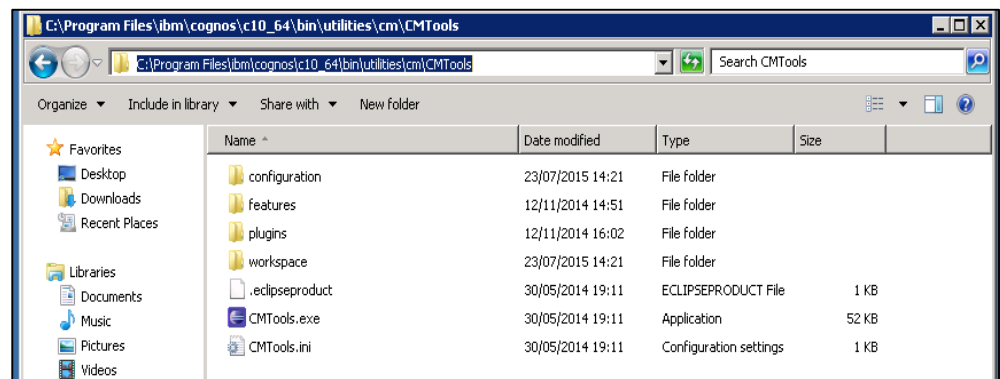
C:\Program Files\ibm\cognos\c10_64\bin\utilities\cm\CMTools

C:\Program Files\ibm\cognos\c10_64\bin\utilities\cm\CMTools

Search CMTools

Organize ▾ Include in library ▾ Share with ▾ New folder

Favorites
Desktop
Downloads
Recent Places

Libraries
Documents
Music
Pictures
Videos

| Name | Date modified | Type | Size |
|---|---|---|---|
| configuration | 23/07/2015 14:21 | File folder | |
| features | 12/11/2014 14:51 | File folder | |
| plugins | 12/11/2014 16:02 | File folder | |
| workspace | 23/07/2015 14:21 | File folder | |
| .eclipseproduct | 30/05/2014 19:11 | ECLIPSEPRODUCT File | 1 KB |
| CMTools.exe | 30/05/2014 19:11 | Application | 52 KB |
| CMTools.ini | 30/05/2014 19:11 | Configuration settings | 1 KB |